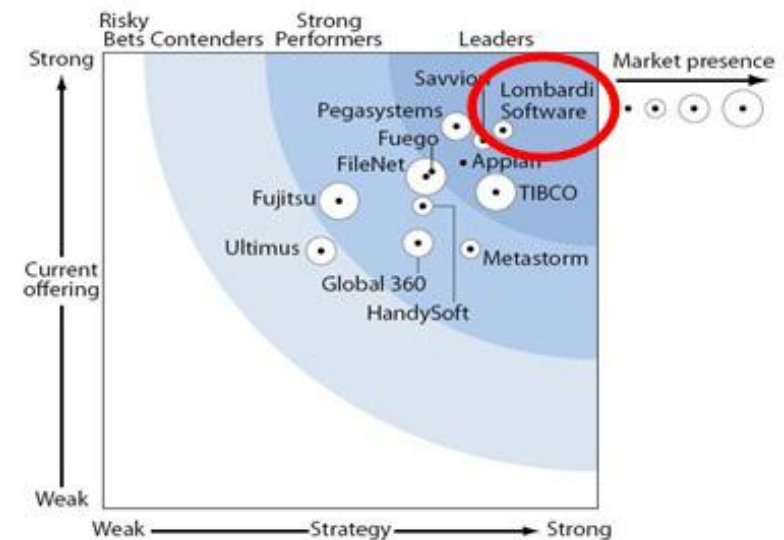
Risky Bets Contenders

Strong Performers

Leaders

Strong

Market presence

Savvion

Lombardi Software

Pegasystems

Fuego

Appian

FileNet

TIBCO

Fujitsu

Ultimus

Metastorm

Global 360

HandySoft

Current offering

Weak

Weak

Strategy

Strong